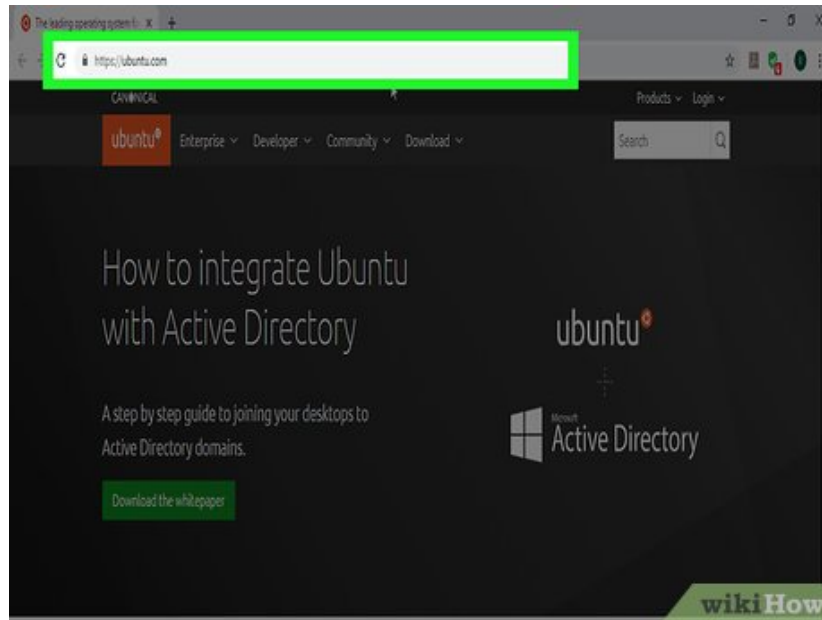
The leading operating system fo X +

https://ubuntu.com

CANONICAL

Products ⌄ Login ⌄

ubuntu® Enterprise ⌄ Developer ⌄ Community ⌄ Download ⌄

Search

How to integrate Ubuntu with Active Directory

A step by step guide to joining your desktops to Active Directory domains.

Download the whitepaper

ubuntu®

+

Microsoft Active Directory

wikiHow